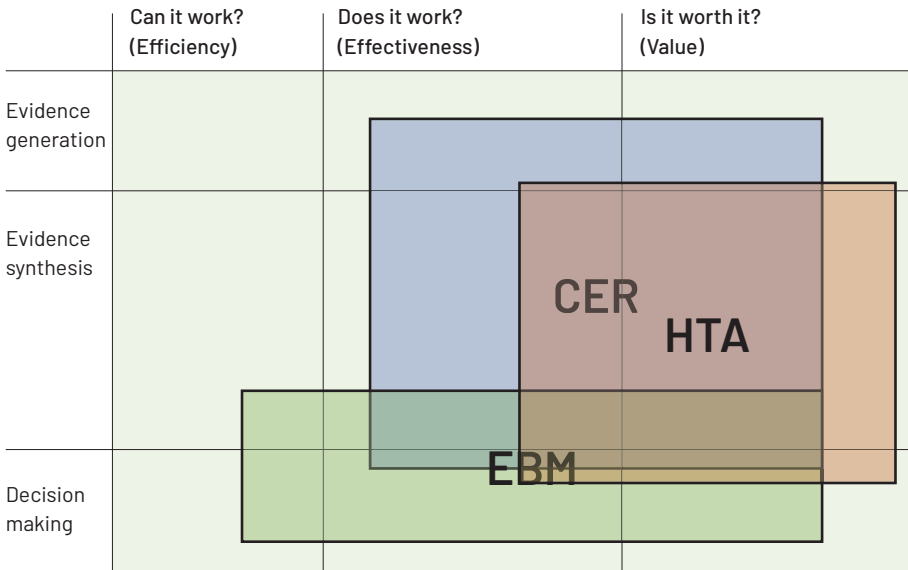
| | Can it work? (Efficiency) | Does it work? (Effectiveness) | Is it worth it? (Value) |
|---|---|---|---|
| Evidence generation | | | |
| Evidence synthesis | | | |
| Decision making | | | |

CER

HTA

EBM